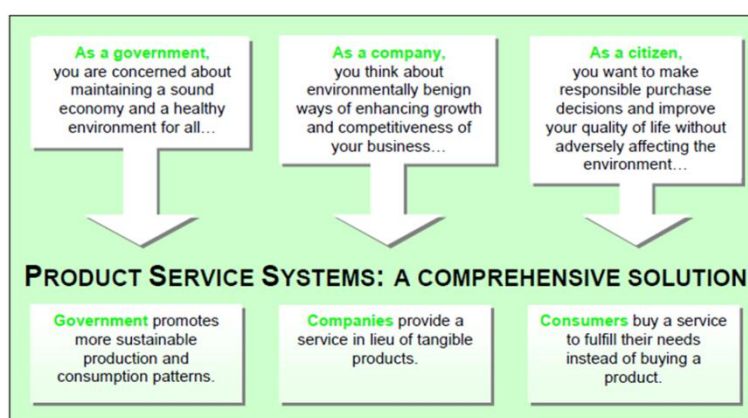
As a government, you are concerned about maintaining a sound economy and a healthy environment for all…

As a company, you think about environmentally benign ways of enhancing growth and competitiveness of your business…

As a citizen, you want to make responsible purchase decisions and improve your quality of life without adversely affecting the environment…

PRODUCT SERVICE SYSTEMS: A COMPREHENSIVE SOLUTION

Government promotes more sustainable production and consumption patterns.

Companies provide a service in lieu of tangible products.

Consumers buy a service to fulfill their needs instead of buying a product.